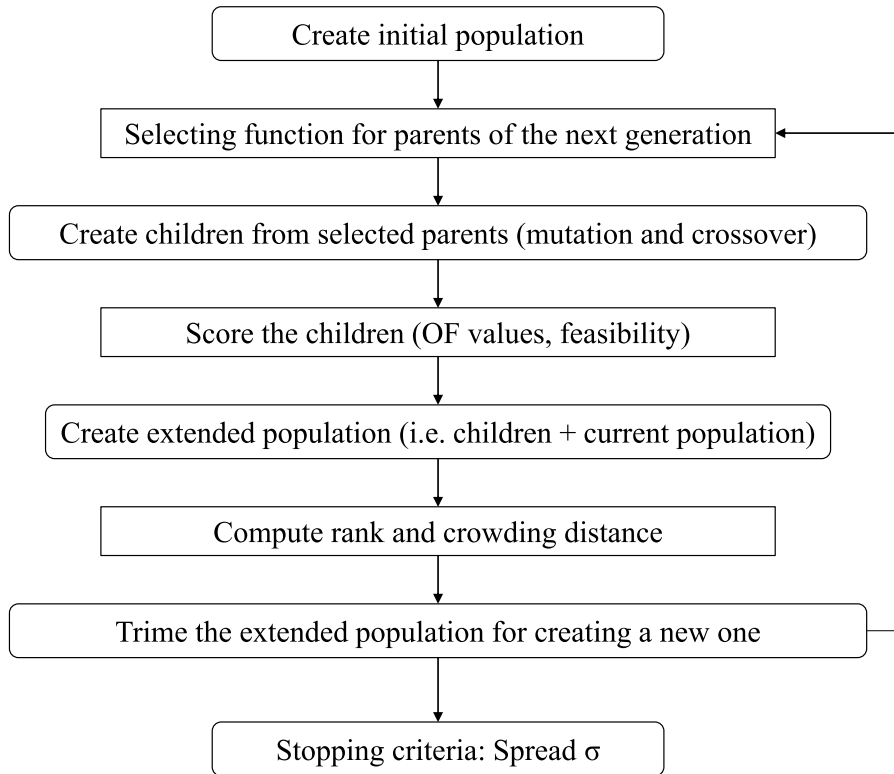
Create initial population

Selecting function for parents of the next generation

Create children from selected parents (mutation and crossover)

Score the children (OF values, feasibility)

Create extended population (i.e. children + current population)

Compute rank and crowding distance

Trime the extended population for creating a new one

Stopping criteria: Spread σ